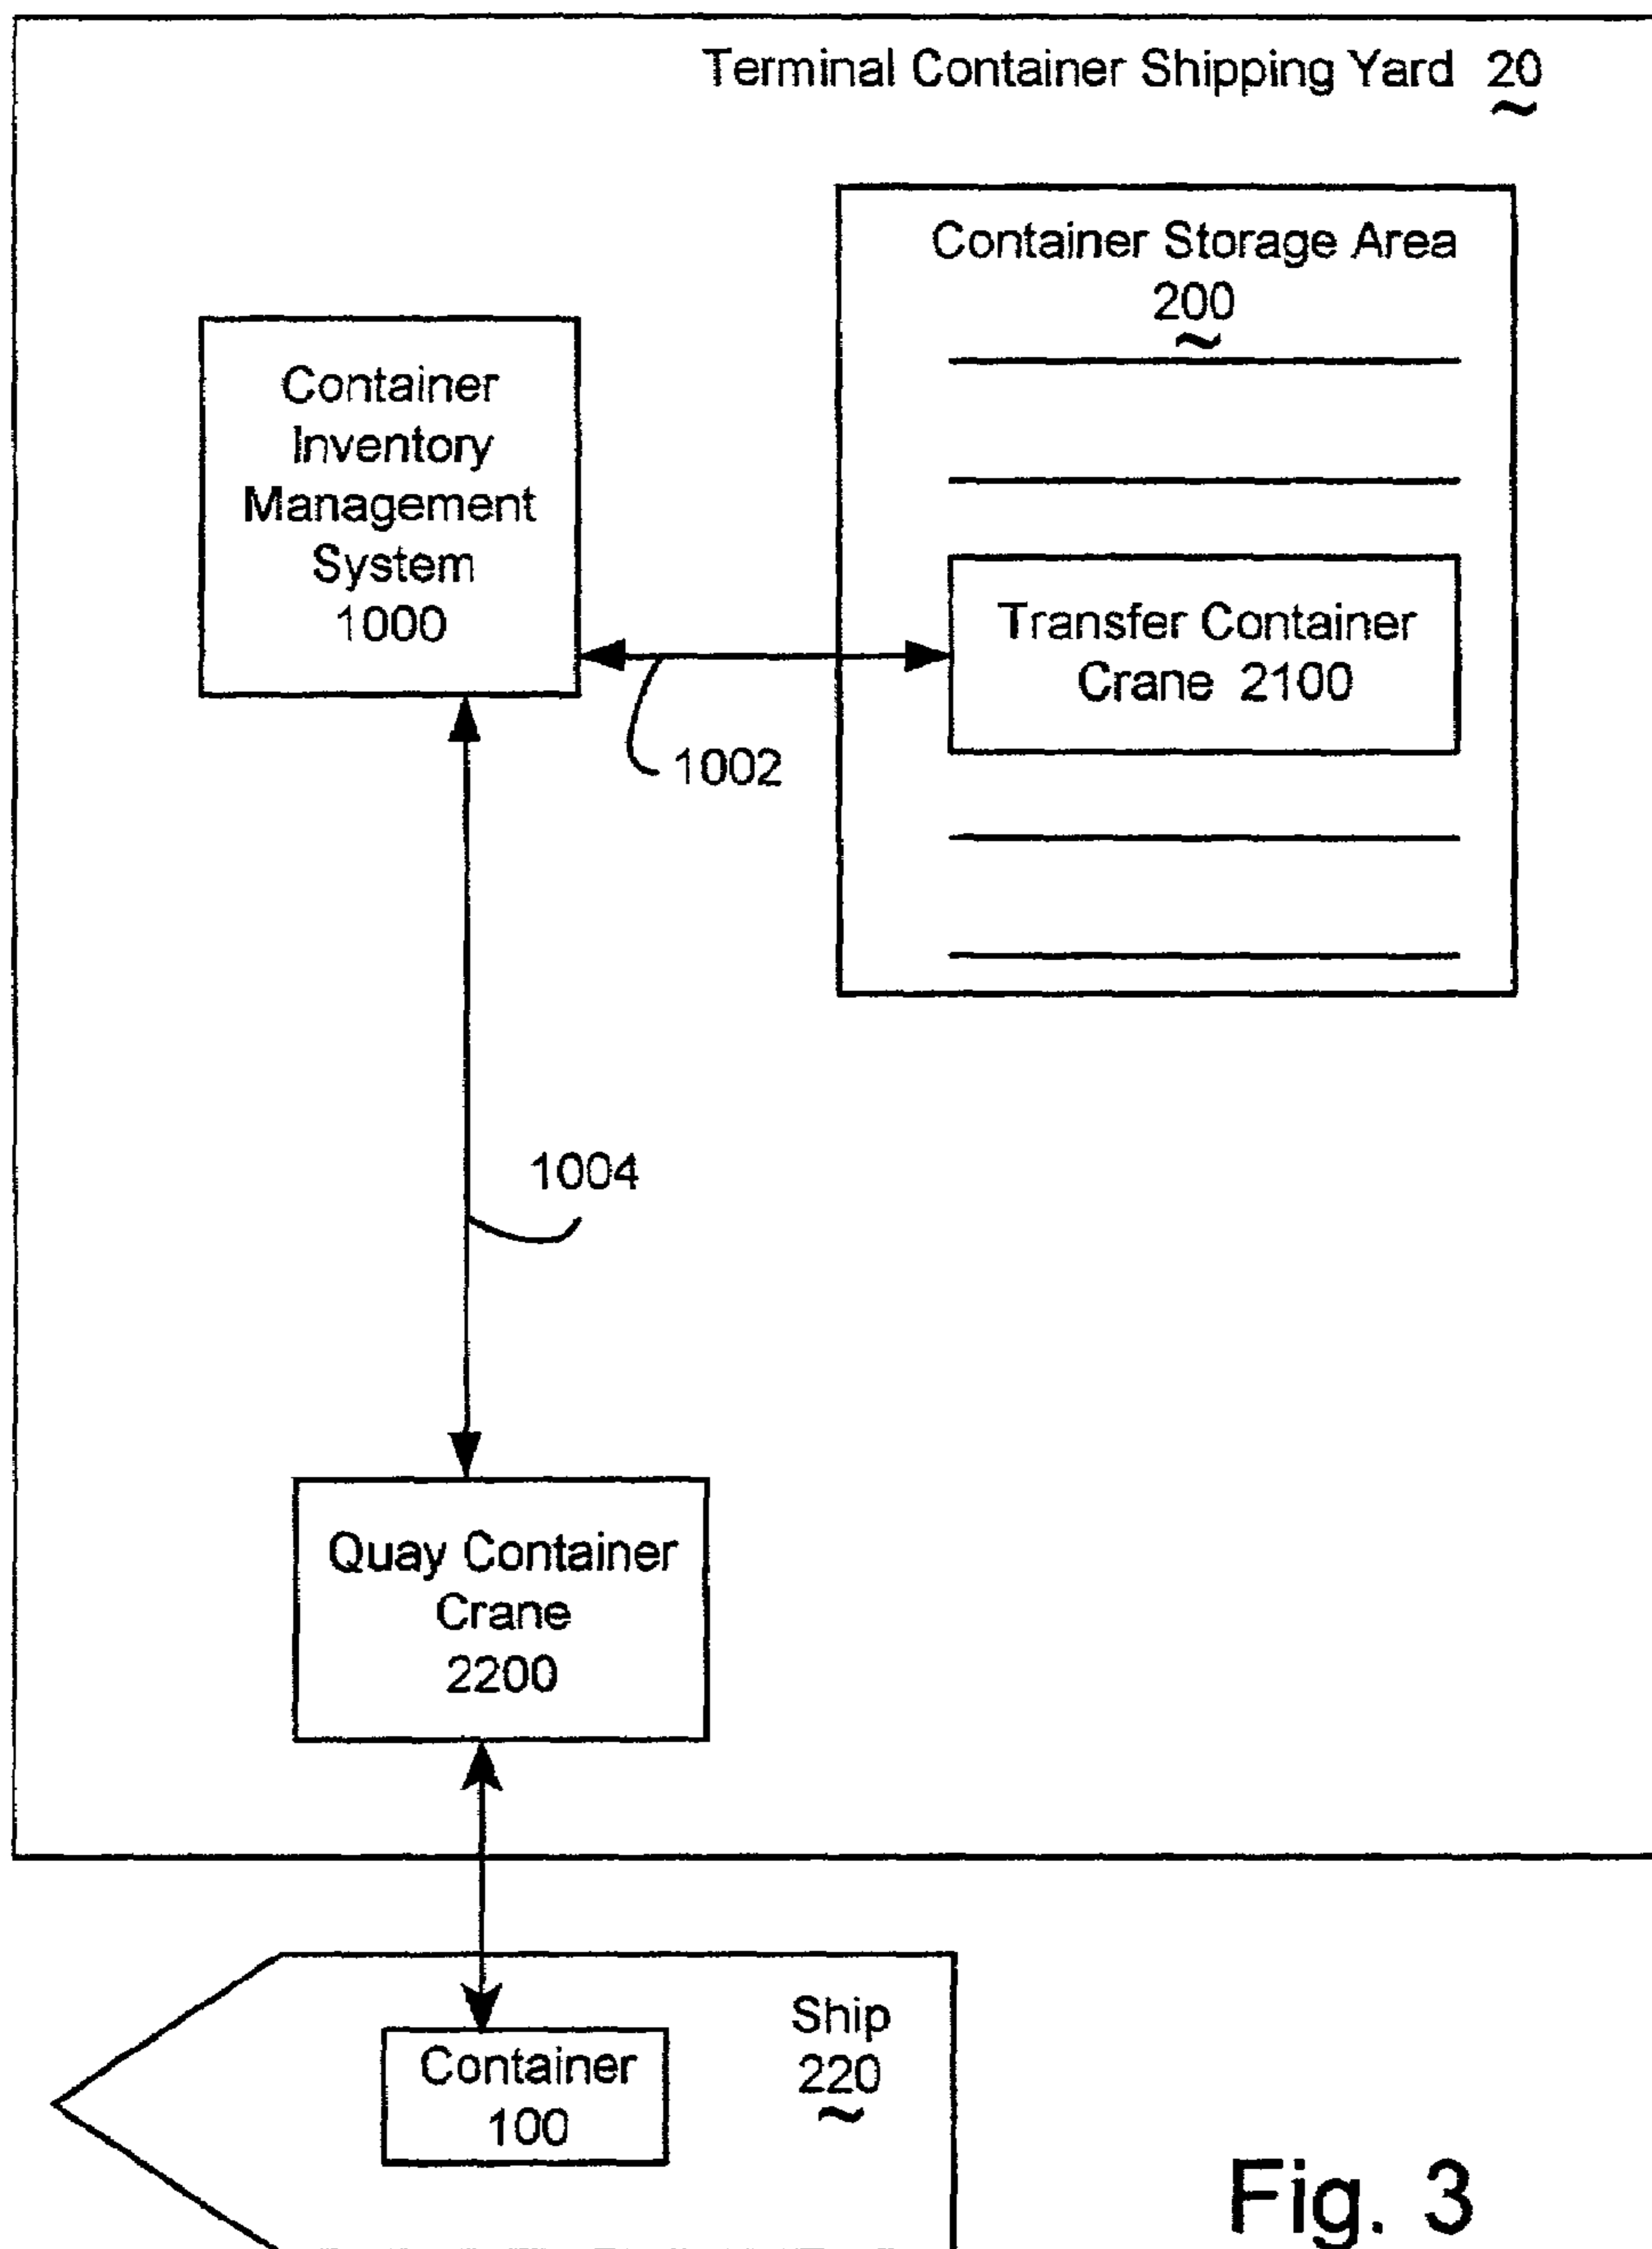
Terminal Container Shipping Yard 20

Container Storage Area 200

Container Inventory Management System 1000

Transfer Container Crane 2100

1002

1004

Quay Container Crane 2200

Ship 220

Container 100

Fig. 3